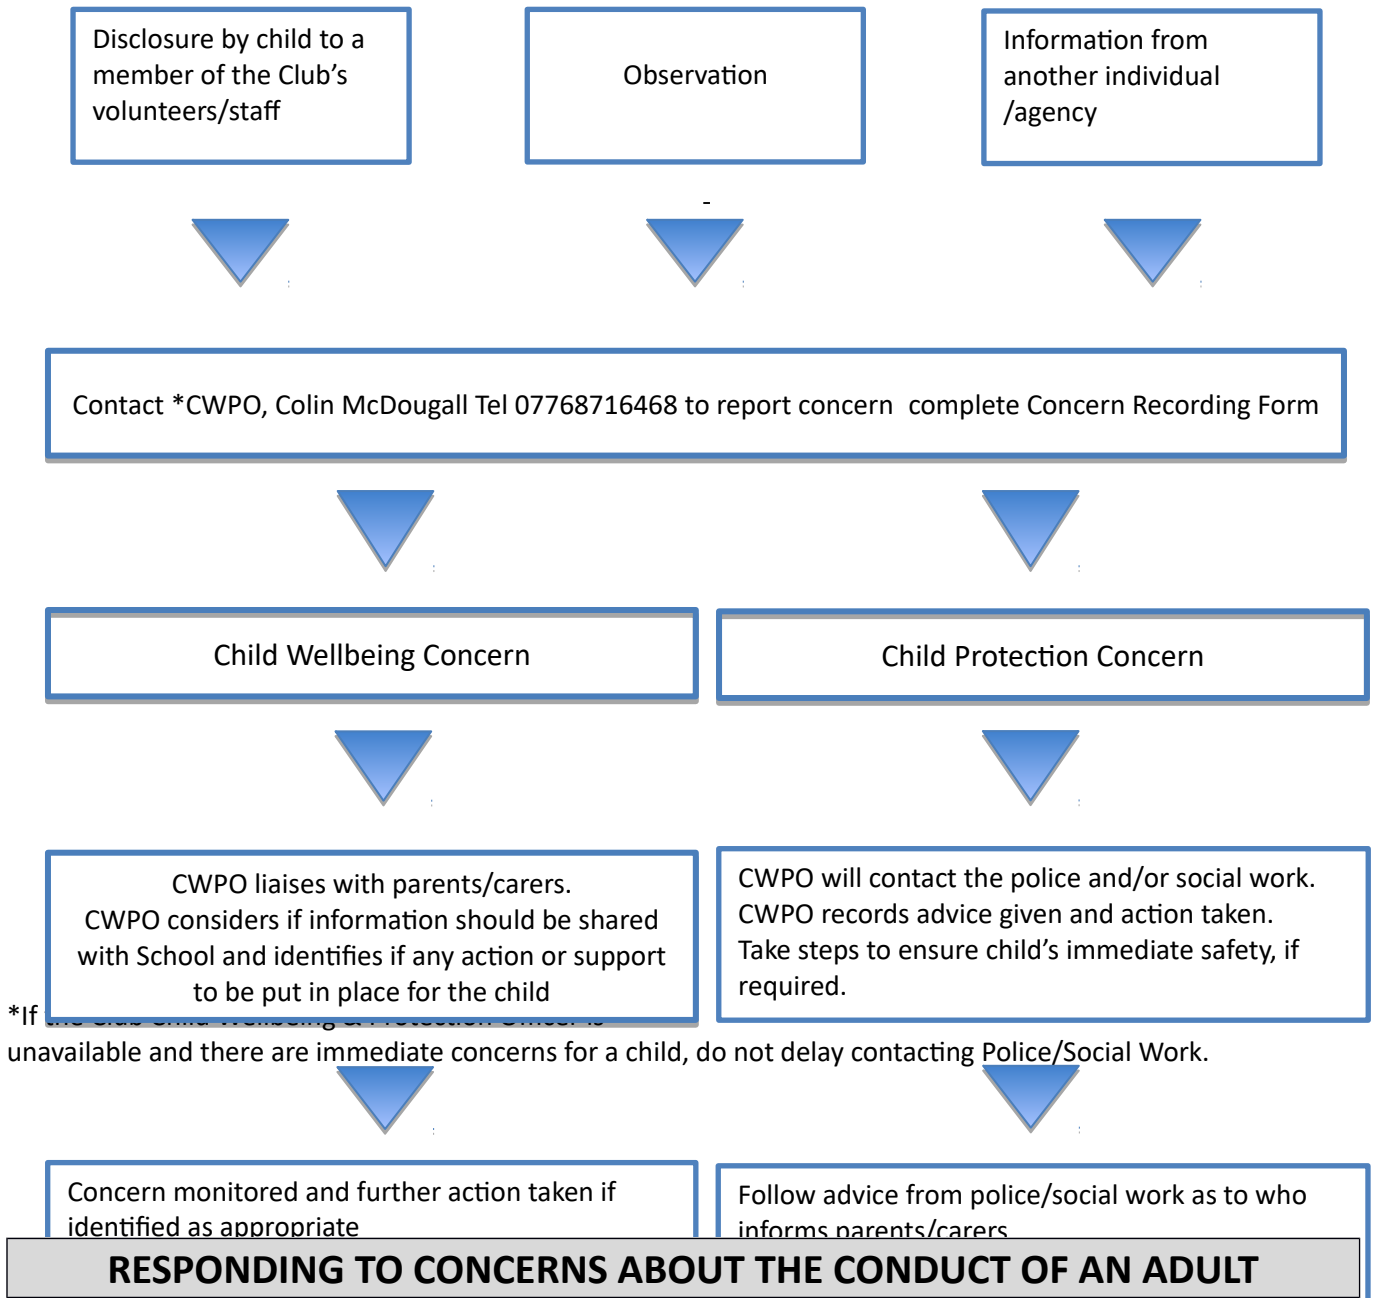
Disclosure by child to a member of the Club's volunteers/staff

Observation

Information from another individual /agency

Contact *CWPO, Colin McDougall Tel 07768716468 to report concern complete Concern Recording Form

Child Wellbeing Concern

Child Protection Concern

CWPO liaises with parents/carers. CWPO considers if information should be shared with School and identifies if any action or support to be put in place for the child

CWPO will contact the police and/or social work. CWPO records advice given and action taken. Take steps to ensure child's immediate safety, if required.

*If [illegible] unavailable and there are immediate concerns for a child, do not delay contacting Police/Social Work.

Concern monitored and further action taken if identified as appropriate

Follow advice from police/social work as to who informs parents/carers

RESPONDING TO CONCERNS ABOUT THE CONDUCT OF AN ADULT